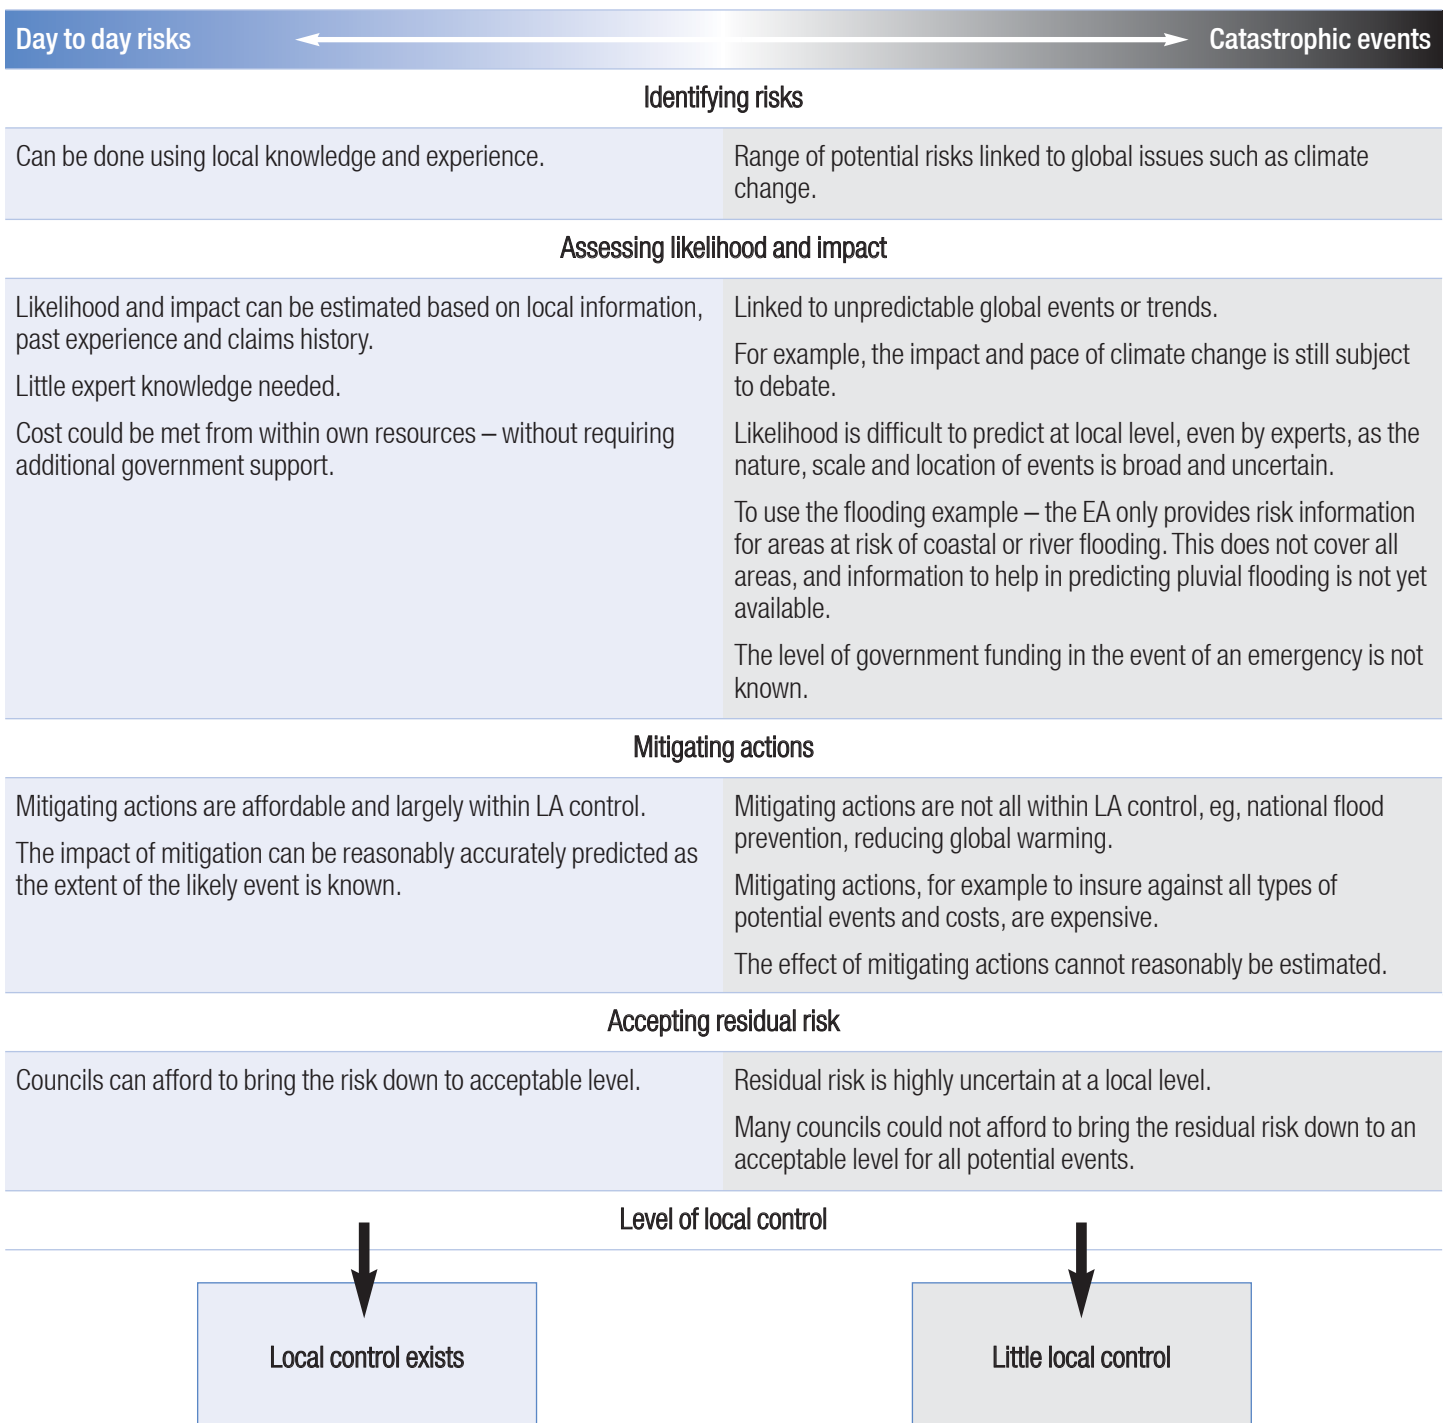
| Day to day risks | Catastrophic events |
|---|---|
| **Identifying risks** | |
| Can be done using local knowledge and experience. | Range of potential risks linked to global issues such as climate change. |
| **Assessing likelihood and impact** | |
| Likelihood and impact can be estimated based on local information, past experience and claims history. Little expert knowledge needed. Cost could be met from within own resources – without requiring additional government support. | Linked to unpredictable global events or trends. For example, the impact and pace of climate change is still subject to debate. Likelihood is difficult to predict at local level, even by experts, as the nature, scale and location of events is broad and uncertain. To use the flooding example – the EA only provides risk information for areas at risk of coastal or river flooding. This does not cover all areas, and information to help in predicting pluvial flooding is not yet available. The level of government funding in the event of an emergency is not known. |
| **Mitigating actions** | |
| Mitigating actions are affordable and largely within LA control. The impact of mitigation can be reasonably accurately predicted as the extent of the likely event is known. | Mitigating actions are not all within LA control, eg, national flood prevention, reducing global warming. Mitigating actions, for example to insure against all types of potential events and costs, are expensive. The effect of mitigating actions cannot reasonably be estimated. |
| **Accepting residual risk** | |
| Councils can afford to bring the risk down to acceptable level. | Residual risk is highly uncertain at a local level. Many councils could not afford to bring the residual risk down to an acceptable level for all potential events. |
| **Level of local control** | |
| Local control exists | Little local control |